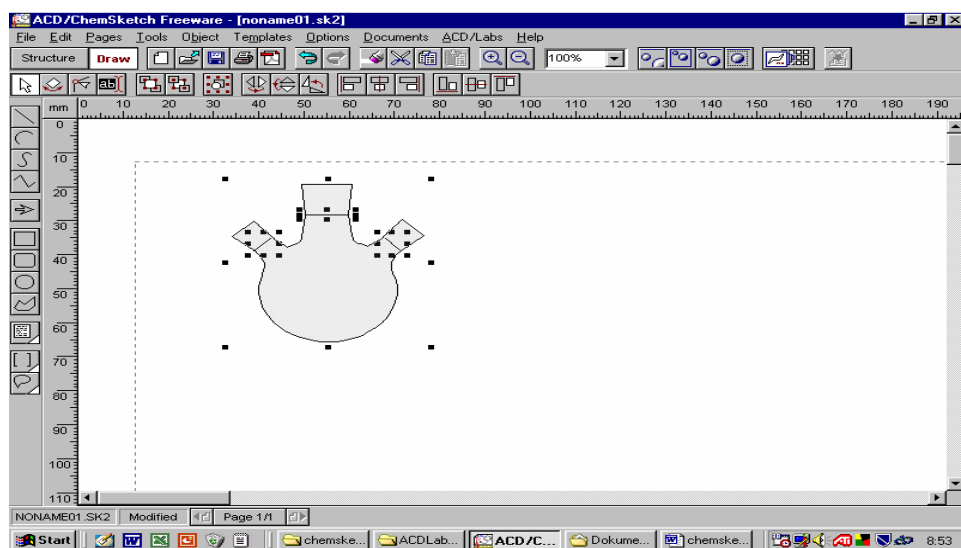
ACD/ChemSketch Freeware - [noname01.sk2]

File Edit Pages Tools Object Templates Options Documents ACD/Labs Help

Structure Draw

100%

mm 0 10 20 30 40 50 60 70 80 90 100 110 120 130 140 150 160 170 180 190

0
10
20
30
40
50
60
70
80
90
100
110

NONAME01.SK2 Modified Page 1/1

Start chemske... ACDLab... ACD/C... Dokume... chemske... 8:53